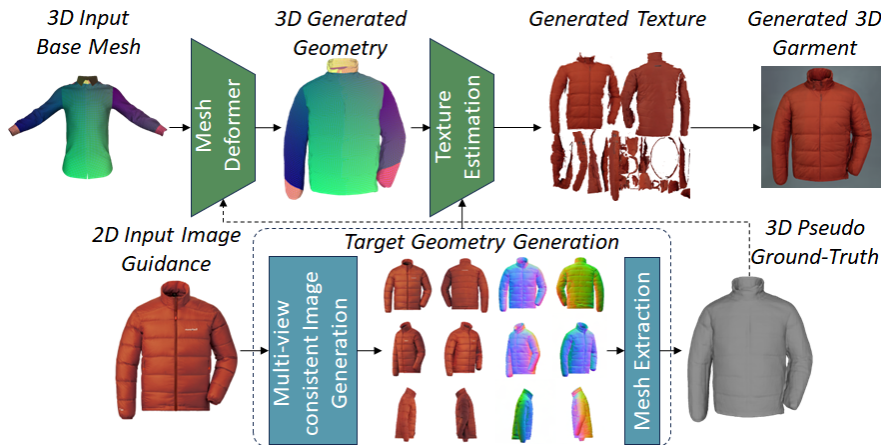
3D Input Base Mesh

Mesh Deformer

3D Generated Geometry

Texture Estimation

Generated Texture

Generated 3D Garment

2D Input Image Guidance

Target Geometry Generation

Multi-view consistent Image Generation

Mesh Extraction

3D Pseudo Ground-Truth